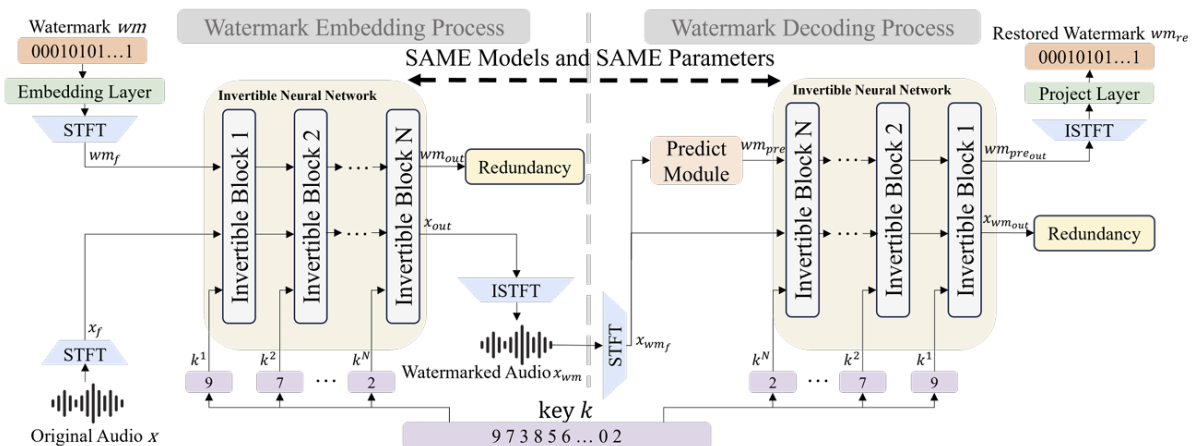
Watermark Embedding Process

Watermark Decoding Process

SAME Models and SAME Parameters

Watermark $wm$

00010101…1

Embedding Layer

STFT

$wm_f$

Invertible Neural Network

Invertible Block 1

Invertible Block 2

Invertible Block N

$wm_{out}$

Redundancy

$x_{out}$

ISTFT

Watermarked Audio $x_{wm}$

$x_f$

STFT

Original Audio $x$

$k^1$

$k^2$

$k^N$

9

7

2

key $k$

9 7 3 8 5 6 … 0 2

STFT

$x_{wm_f}$

Predict Module

$wm_{pre}$

Invertible Neural Network

Invertible Block N

Invertible Block 2

Invertible Block 1

$wm_{pre_{out}}$

$x_{wm_{out}}$

Redundancy

Restored Watermark $wm_{re}$

00010101…1

Project Layer

ISTFT

$k^N$

$k^2$

$k^1$

2

7

9